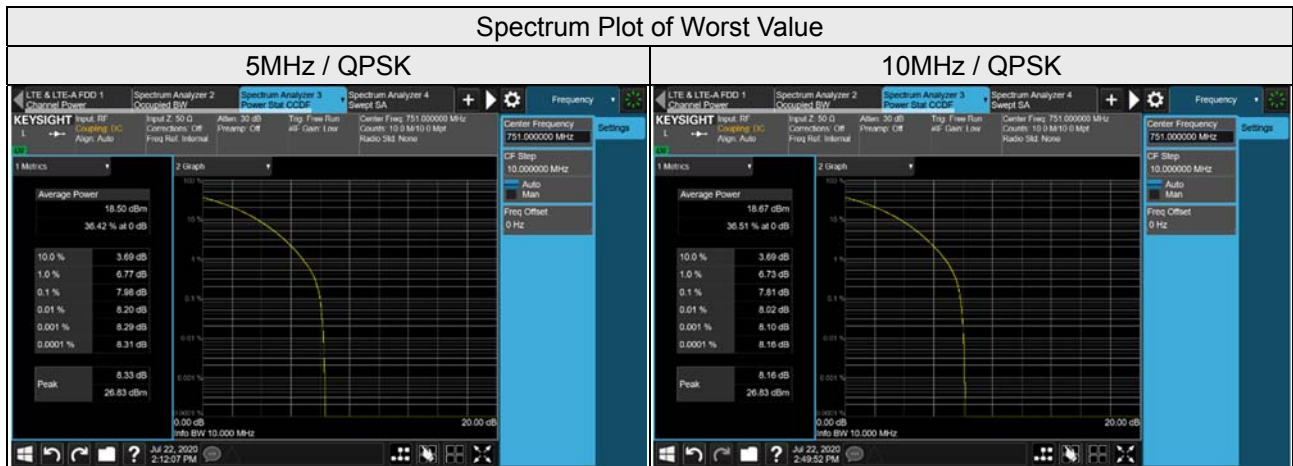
Spectrum Plot of Worst Value

| 5MHz / QPSK | 10MHz / QPSK |
|---|---|
| LTE & LTE-A FDD 1 Channel Power / Spectrum Analyzer 2 Occupied BW / Spectrum Analyzer 3 Power Stat CCDF / Spectrum Analyzer 4 Swept SA / Frequency<br>KEYSIGHT Input: RF Coupling: DC Align: Auto / Input Z: 50 Ω Corrections: Off Freq Ref: Internal / Atten: 30 dB Preamp: Off / Trig: Free Run #IF Gain: Low / Center Freq: 751.000000 MHz Counts: 10.0 M/10.0 Mpt Radio Std: None<br>Center Frequency 751.000000 MHz / Settings<br>CF Step 10.000000 MHz / Auto / Man<br>Freq Offset 0 Hz<br>1 Metrics / 2 Graph<br>Average Power 18.50 dBm 36.42 % at 0 dB<br>10.0 % 3.69 dB<br>1.0 % 6.77 dB<br>0.1 % 7.98 dB<br>0.01 % 8.20 dB<br>0.001 % 8.29 dB<br>0.0001 % 8.31 dB<br>Peak 8.33 dB 26.83 dBm<br>0.00 dB Info BW 10.000 MHz 20.00 dB<br>Jul 22, 2020 2:12:07 PM | LTE & LTE-A FDD 1 Channel Power / Spectrum Analyzer 2 Occupied BW / Spectrum Analyzer 3 Power Stat CCDF / Spectrum Analyzer 4 Swept SA / Frequency<br>KEYSIGHT Input: RF Coupling: DC Align: Auto / Input Z: 50 Ω Corrections: Off Freq Ref: Internal / Atten: 30 dB Preamp: Off / Trig: Free Run #IF Gain: Low / Center Freq: 751.000000 MHz Counts: 10.0 M/10.0 Mpt Radio Std: None<br>Center Frequency 751.000000 MHz / Settings<br>CF Step 10.000000 MHz / Auto / Man<br>Freq Offset 0 Hz<br>1 Metrics / 2 Graph<br>Average Power 18.67 dBm 36.51 % at 0 dB<br>10.0 % 3.69 dB<br>1.0 % 6.73 dB<br>0.1 % 7.81 dB<br>0.01 % 8.02 dB<br>0.001 % 8.10 dB<br>0.0001 % 8.16 dB<br>Peak 8.16 dB 26.83 dBm<br>0.00 dB Info BW 10.000 MHz 20.00 dB<br>Jul 22, 2020 2:49:52 PM |